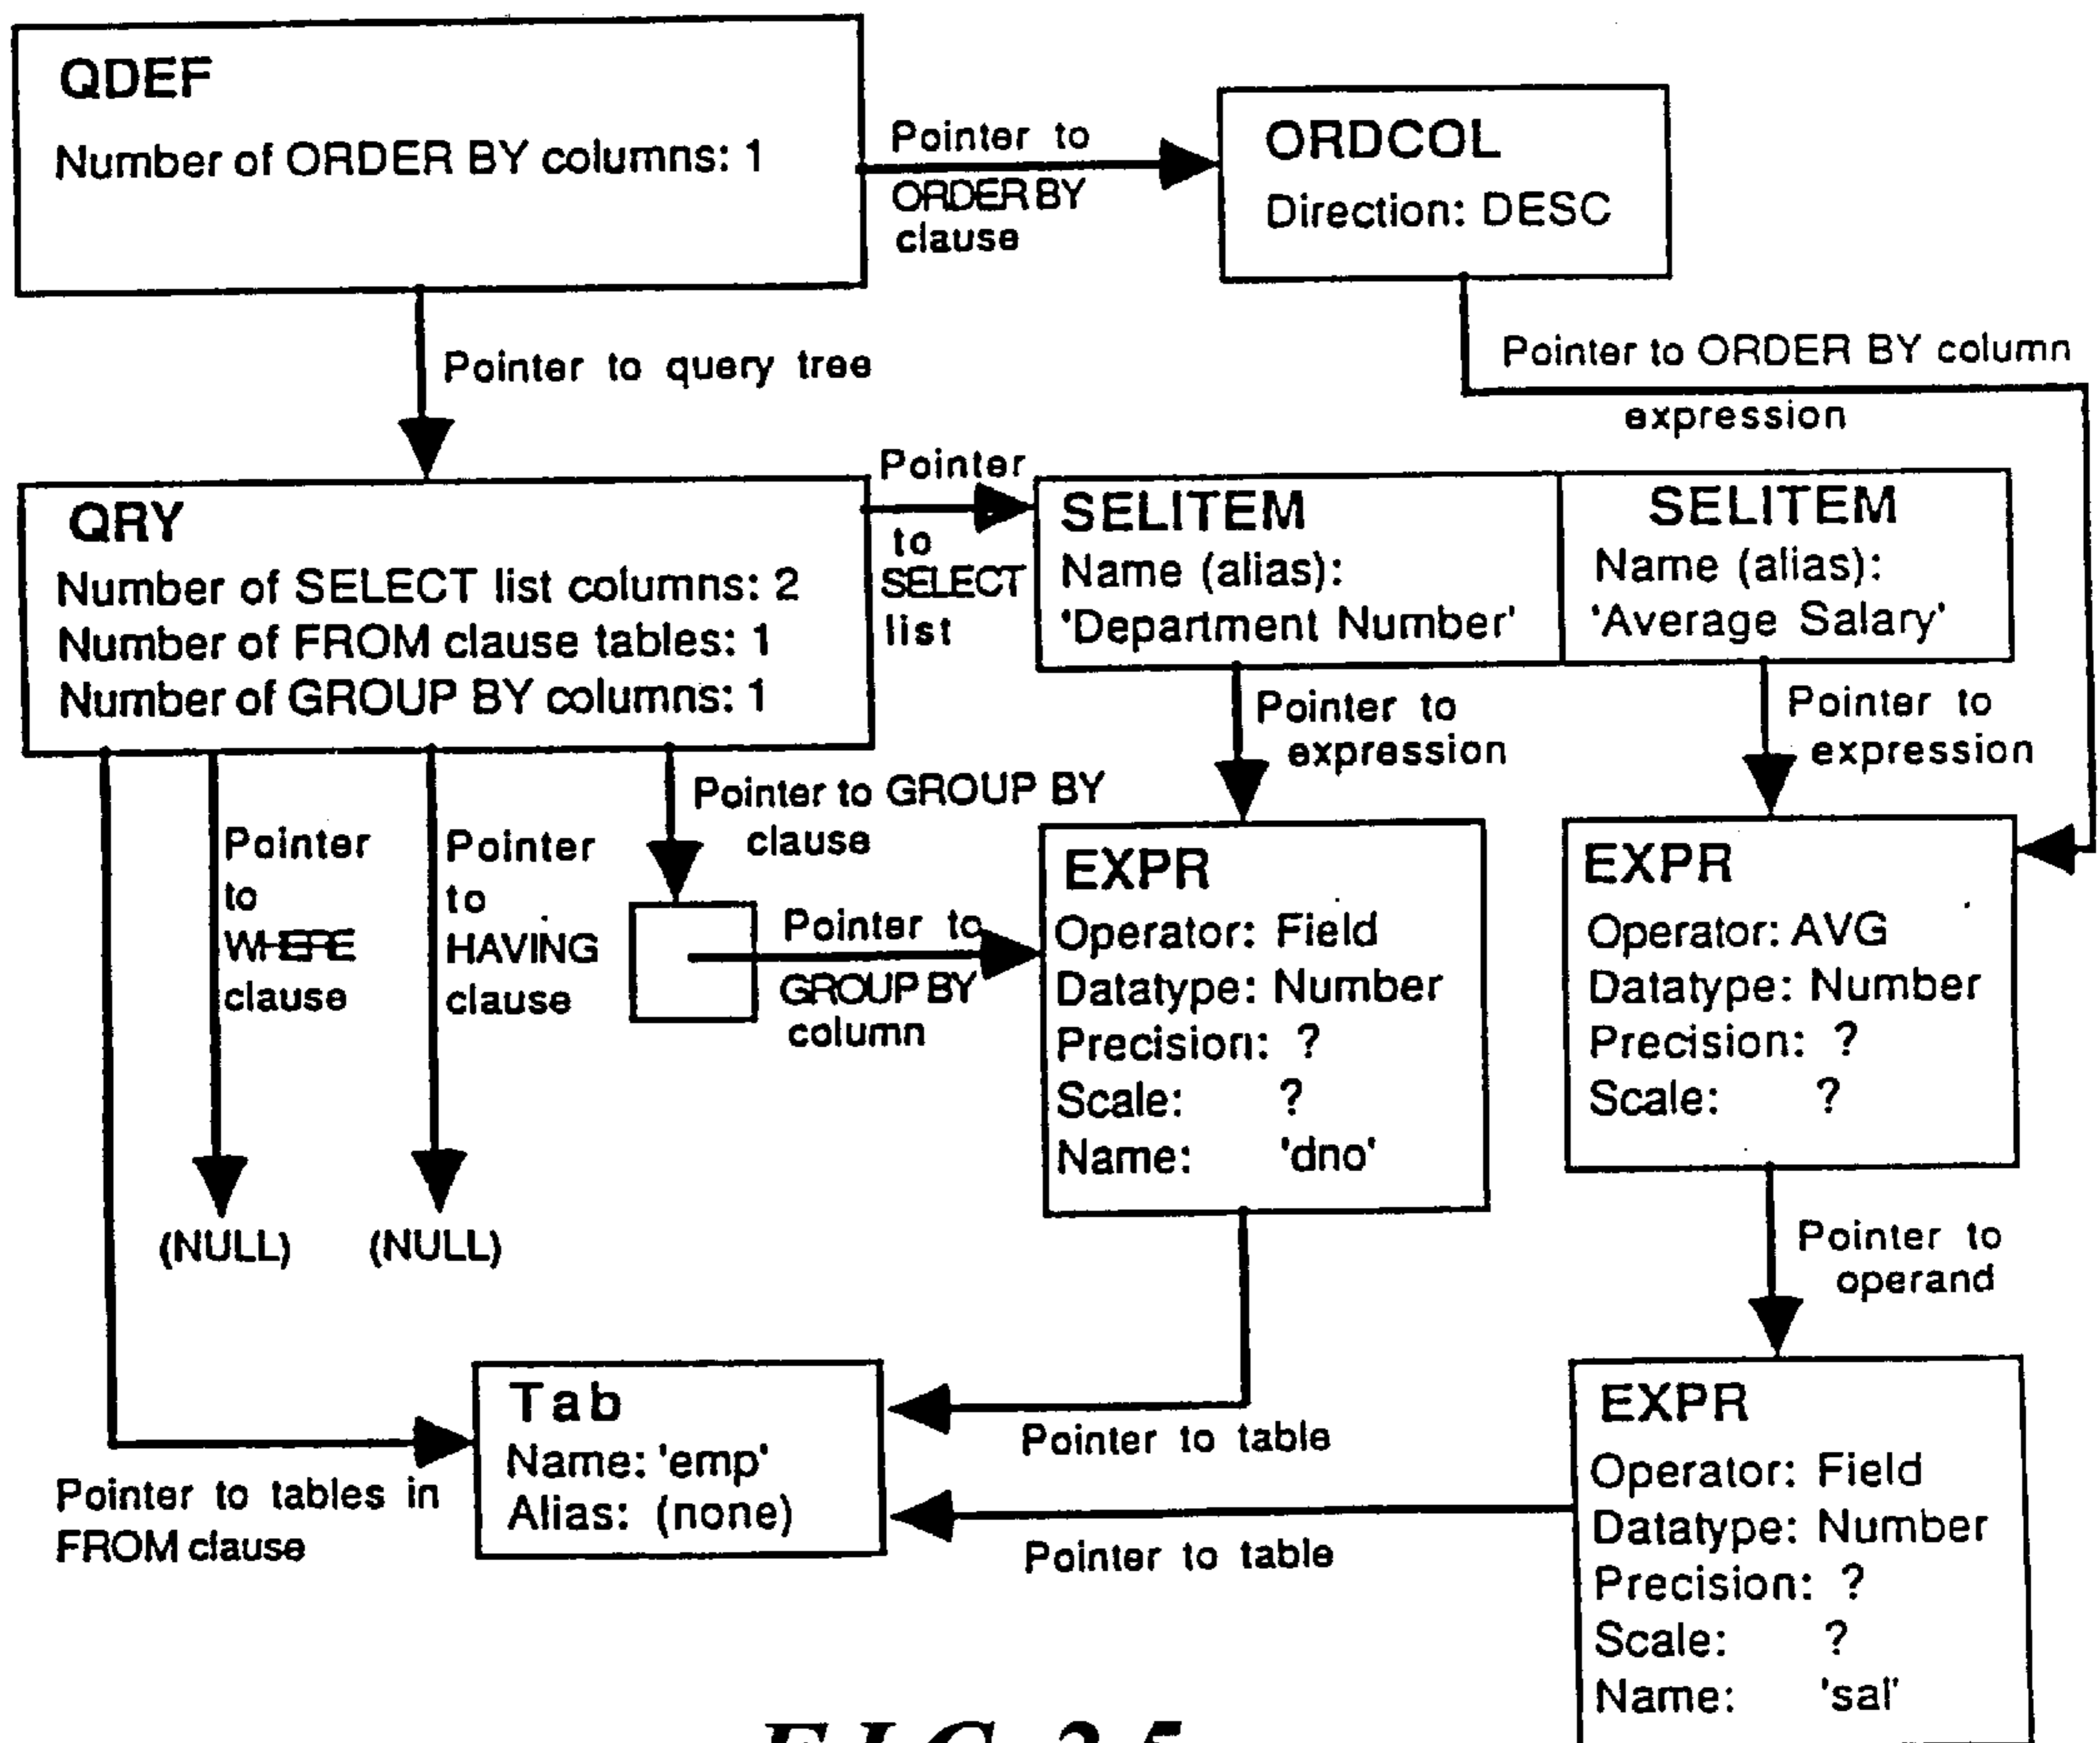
QDEF
Number of ORDER BY columns: 1

Pointer to ORDER BY clause

ORDCOL
Direction: DESC

Pointer to query tree

Pointer to ORDER BY column expression

QRY
Number of SELECT list columns: 2
Number of FROM clause tables: 1
Number of GROUP BY columns: 1

Pointer to SELECT list

SELITEM
Name (alias):
'Department Number'

SELITEM
Name (alias):
'Average Salary'

Pointer to expression

Pointer to expression

Pointer to GROUP BY clause

Pointer to WHERE clause

Pointer to HAVING clause

Pointer to GROUP BY column

EXPR
Operator: Field
Datatype: Number
Precision: ?
Scale: ?
Name: 'dno'

EXPR
Operator: AVG
Datatype: Number
Precision: ?
Scale: ?

(NULL) (NULL)

Pointer to operand

Tab
Name: 'emp'
Alias: (none)

Pointer to table

Pointer to tables in FROM clause

Pointer to table

EXPR
Operator: Field
Datatype: Number
Precision: ?
Scale: ?
Name: 'sal'

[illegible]